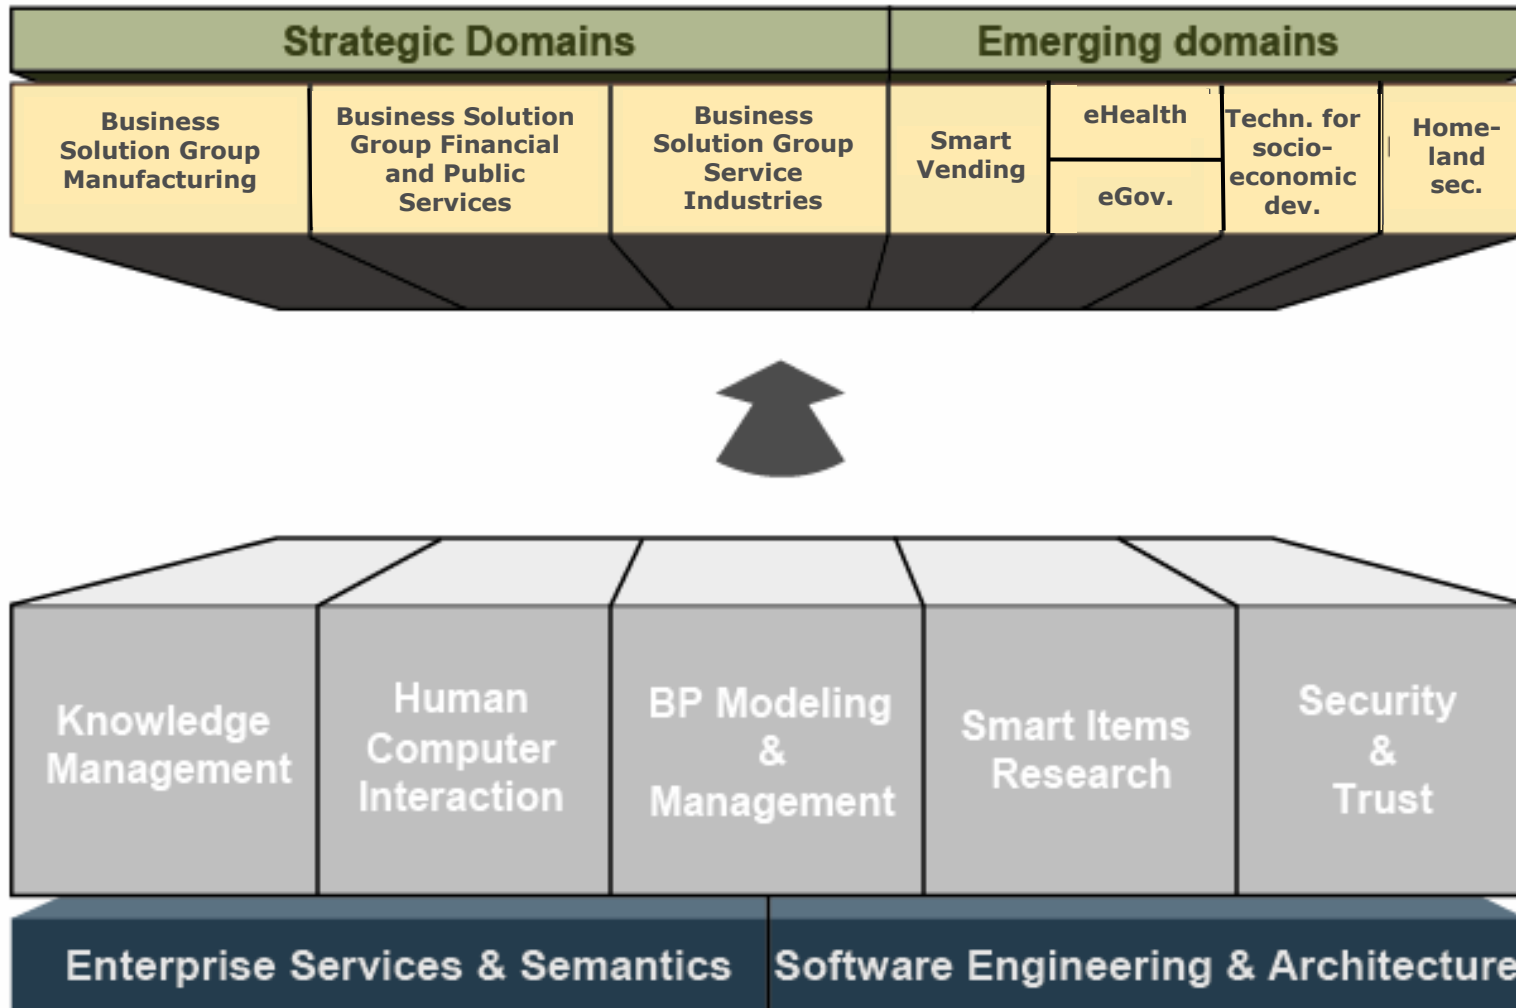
Strategic Domains

Emerging domains

Business Solution Group Manufacturing

Business Solution Group Financial and Public Services

Business Solution Group Service Industries

Smart Vending

eHealth

eGov.

Techn. for socio-economic dev.

Home-land sec.

Knowledge Management

Human Computer Interaction

BP Modeling & Management

Smart Items Research

Security & Trust

Enterprise Services & Semantics

Software Engineering & Architecture